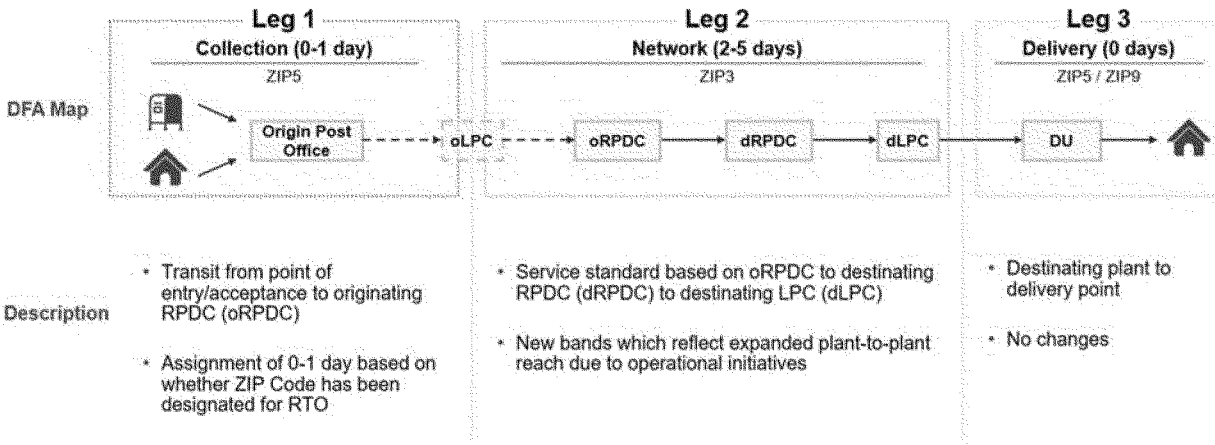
Leg 1
Collection (0-1 day)
ZIP5

Leg 2
Network (2-5 days)
ZIP3

Leg 3
Delivery (0 days)
ZIP5 / ZIP9

DFA Map

Origin Post Office

oLPC

oRPDC

dRPDC

dLPC

DU

Description

• Transit from point of entry/acceptance to originating RPDC (oRPDC)

• Assignment of 0-1 day based on whether ZIP Code has been designated for RTO

• Service standard based on oRPDC to destinating RPDC (dRPDC) to destinating LPC (dLPC)

• New bands which reflect expanded plant-to-plant reach due to operational initiatives

• Destinating plant to delivery point

• No changes